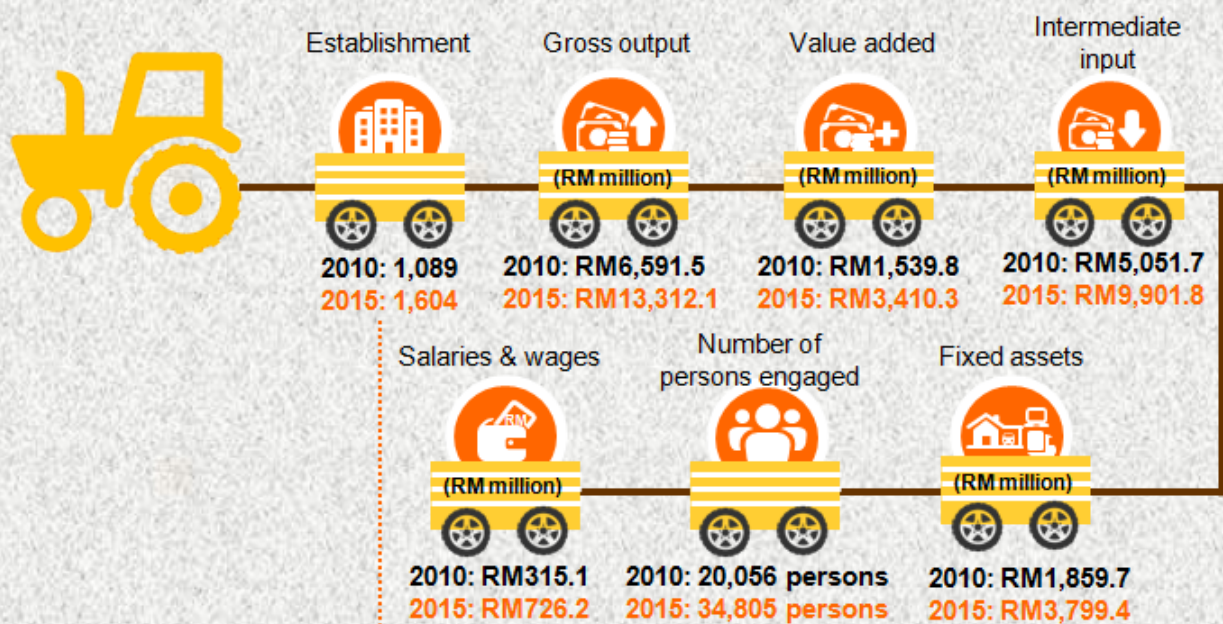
Establishment
2010: 1,089
2015: 1,604

Gross output
(RM million)
2010: RM6,591.5
2015: RM13,312.1

Value added
(RM million)
2010: RM1,539.8
2015: RM3,410.3

Intermediate input
(RM million)
2010: RM5,051.7
2015: RM9,901.8

Salaries & wages
RM
(RM million)
2010: RM315.1
2015: RM726.2

Number of persons engaged
2010: 20,056 persons
2015: 34,805 persons

Fixed assets
(RM million)
2010: RM1,859.7
2015: RM3,799.4